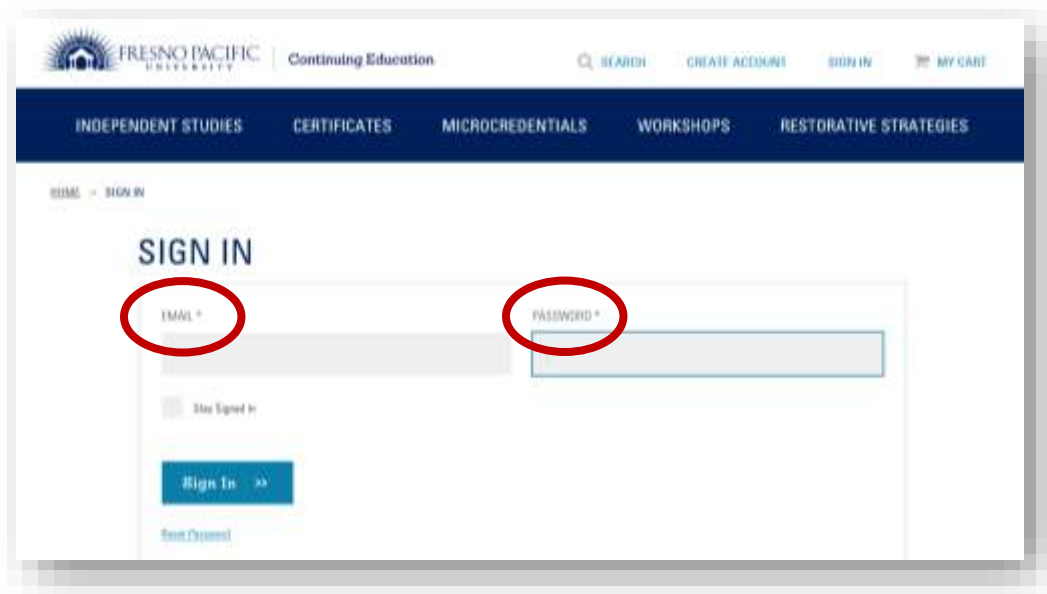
FRESNO PACIFIC UNIVERSITY | Continuing Education

SEARCH CREATE ACCOUNT SIGN IN MY CART

INDEPENDENT STUDIES CERTIFICATES MICROCREDENTIALS WORKSHOPS RESTORATIVE STRATEGIES

HOME > SIGN IN

SIGN IN

EMAIL *

PASSWORD *

Stay Signed In

Sign In >>

Reset Password